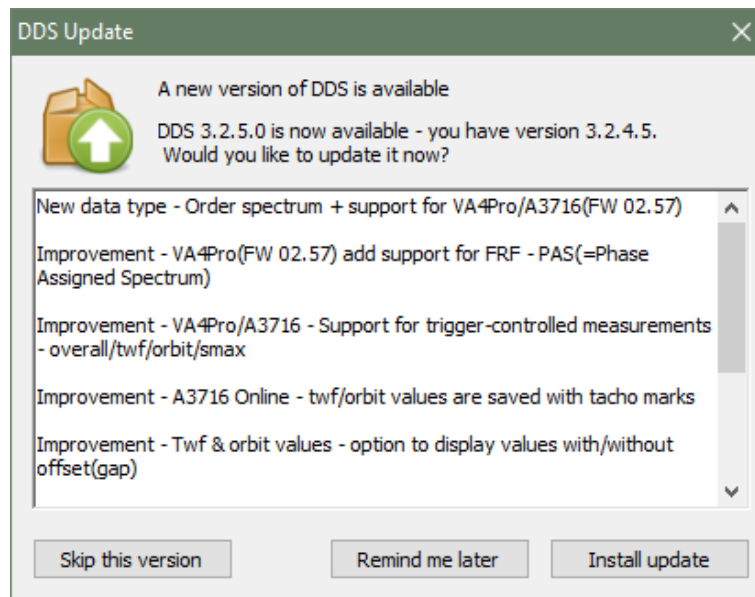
DDS Update

A new version of DDS is available

DDS 3.2.5.0 is now available - you have version 3.2.4.5. Would you like to update it now?

New data type - Order spectrum + support for VA4Pro/A3716(FW 02.57)

Improvement - VA4Pro(FW 02.57) add support for FRF - PAS(=Phase Assigned Spectrum)

Improvement - VA4Pro/A3716 - Support for trigger-controlled measurements - overall/twf/orbit/smax

Improvement - A3716 Online - twf/orbit values are saved with tacho marks

Improvement - Twf & orbit values - option to display values with/without offset(gap)

Skip this version

Remind me later

Install update